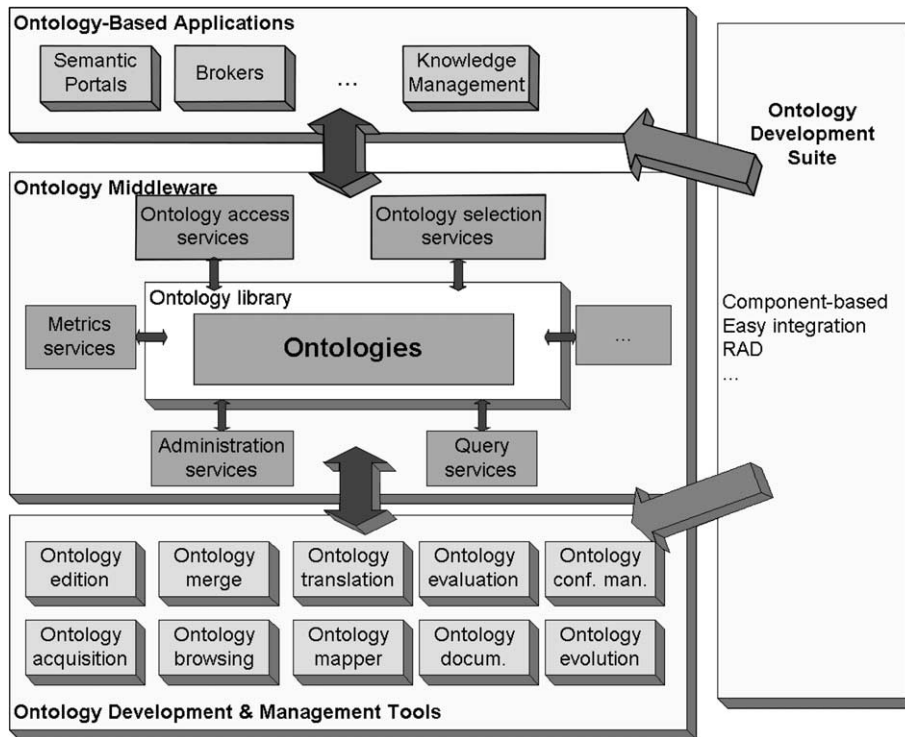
Ontology-Based Applications

Semantic Portals

Brokers

...

Knowledge Management

Ontology Development Suite

Ontology Middleware

Ontology access services

Ontology selection services

Ontology library

Metrics services

Ontologies

...

Component-based
Easy integration
RAD
...

Administration services

Query services

Ontology edition

Ontology merge

Ontology translation

Ontology evaluation

Ontology conf. man.

Ontology acquisition

Ontology browsing

Ontology mapper

Ontology docum.

Ontology evolution

Ontology Development & Management Tools